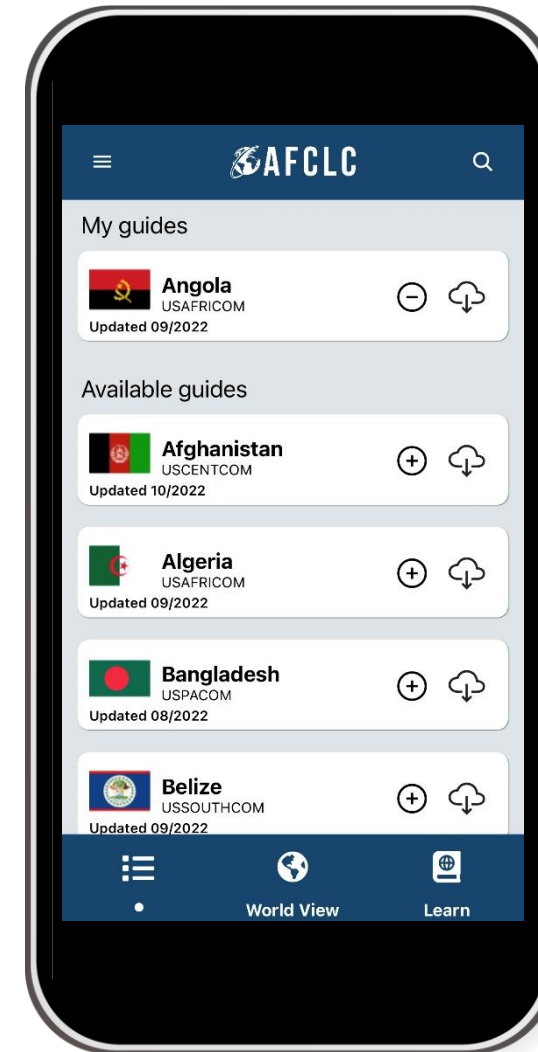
AFCLC

My guides

Angola
USAFRICOM
Updated 09/2022

Available guides

Afghanistan
USCENTCOM
Updated 10/2022

Algeria
USAFRICOM
Updated 09/2022

Bangladesh
USPACOM
Updated 08/2022

Belize
USSOUTHCOM
Updated 09/2022

World View
Learn